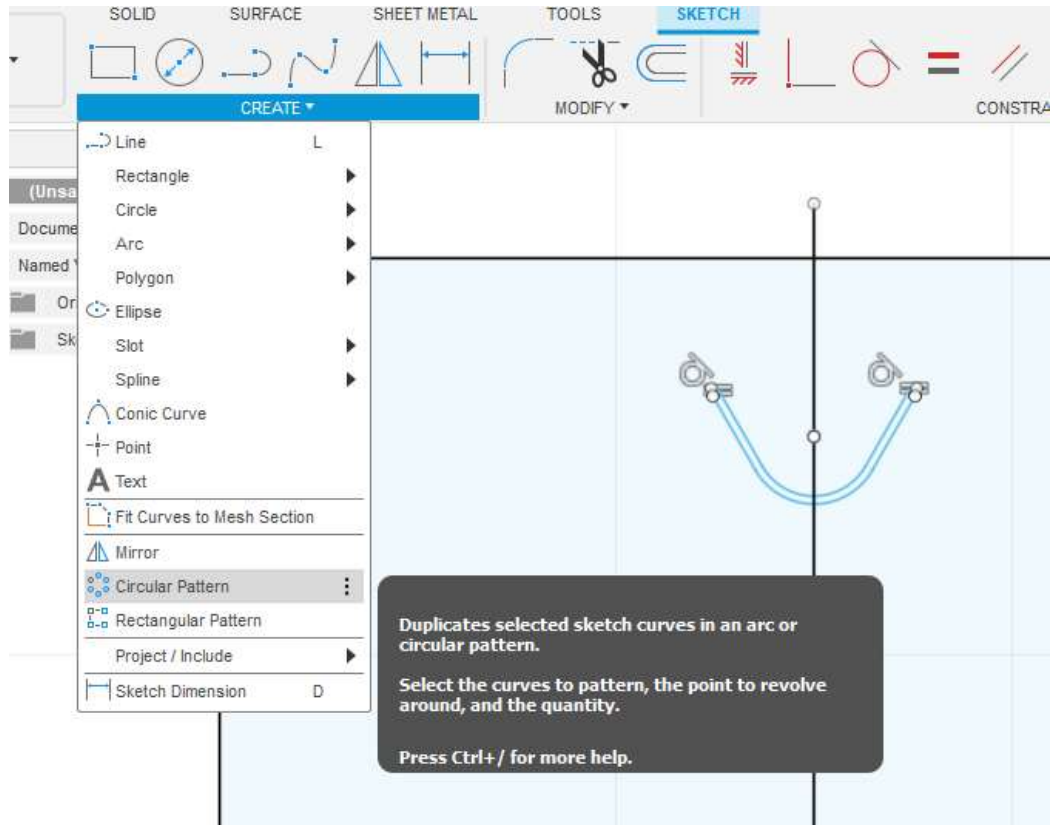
SOLID SURFACE SHEET METAL TOOLS SKETCH

CREATE ▾

MODIFY ▾

CONSTRA

(Unsa

Docume

Named

Or

Sk

Line L

Rectangle

Circle

Arc

Polygon

Ellipse

Slot

Spline

Conic Curve

Point

Text

Fit Curves to Mesh Section

Mirror

Circular Pattern

Rectangular Pattern

Project / Include

Sketch Dimension D

Duplicates selected sketch curves in an arc or circular pattern.

Select the curves to pattern, the point to revolve around, and the quantity.

Press Ctrl+/ for more help.